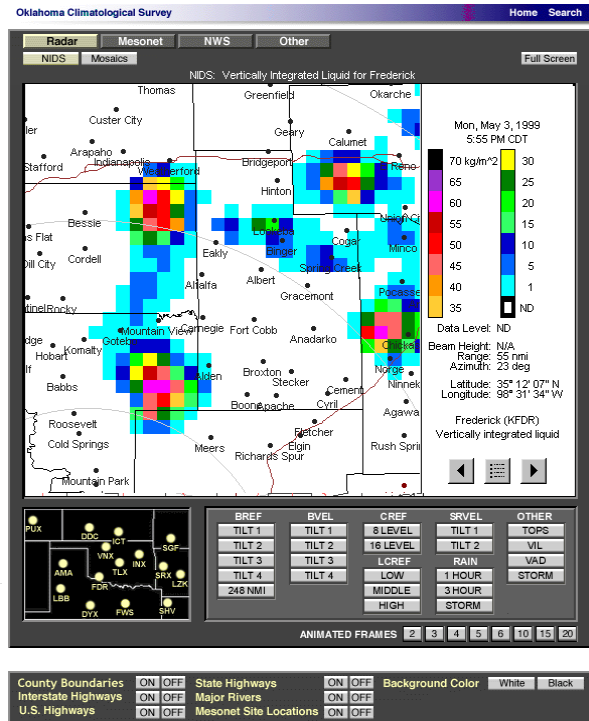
Oklahoma Climatological Survey

Home Search

Radar Mesonet NWS Other

NIDS Mosaics

Full Screen

NIDS: Vertically Integrated Liquid for Frederick

Thomas Greenfield Okarche
ler Custer City Geary
Arapaho Calumet
Stafford Indianapolis Bridgeport Reno
Weatherford
Hinton
Bessie Lookeba
s Flat Binger Cogar Minco
Dill City Cordell Eakly Spring Creek
Albert
Alfalfa Gracemont
ntinel Rocky Pocasset
Mountain View Carnegie Fort Cobb
dge Gotebo Anadarko Chicka
Hobart Komalty
Babbs Broxton Stecker Norge
Hodden Cement Ninnek
Boone Apache Cyril
Roosevelt Agawa
Cold Springs Fletcher
Meers Elgin
Richards Spur Rush Sprin
Mountain Park

Mon, May 3, 1999
5:55 PM CDT

70 kg/m^2
65
60
55
50
45
40
35

30
25
20
15
10
5
1
ND

Data Level: ND

Beam Height: N/A
Range: 55 nmi
Azimuth: 23 deg

Latitude: 35° 12' 07" N
Longitude: 98° 31' 34" W

Frederick (KFDR)
Vertically integrated liquid

PUX DDC ICT VNX SGF AMA INX TLX SRX LZK LBB FDR DYX FWS SHV

BREF
TILT 1
TILT 2
TILT 3
TILT 4
248 NMI

BVEL
TILT 1
TILT 2
TILT 3
TILT 4

CREF
8 LEVEL
16 LEVEL

LCREF
LOW
MIDDLE
HIGH

SRVEL
TILT 1
TILT 2

RAIN
1 HOUR
3 HOUR
STORM

OTHER
TOPS
VIL
VAD
STORM

ANIMATED FRAMES 2 3 4 5 6 10 15 20

County Boundaries ON OFF
Interstate Highways ON OFF
U.S. Highways ON OFF
State Highways ON OFF
Major Rivers ON OFF
Mesonet Site Locations ON OFF
Background Color White Black